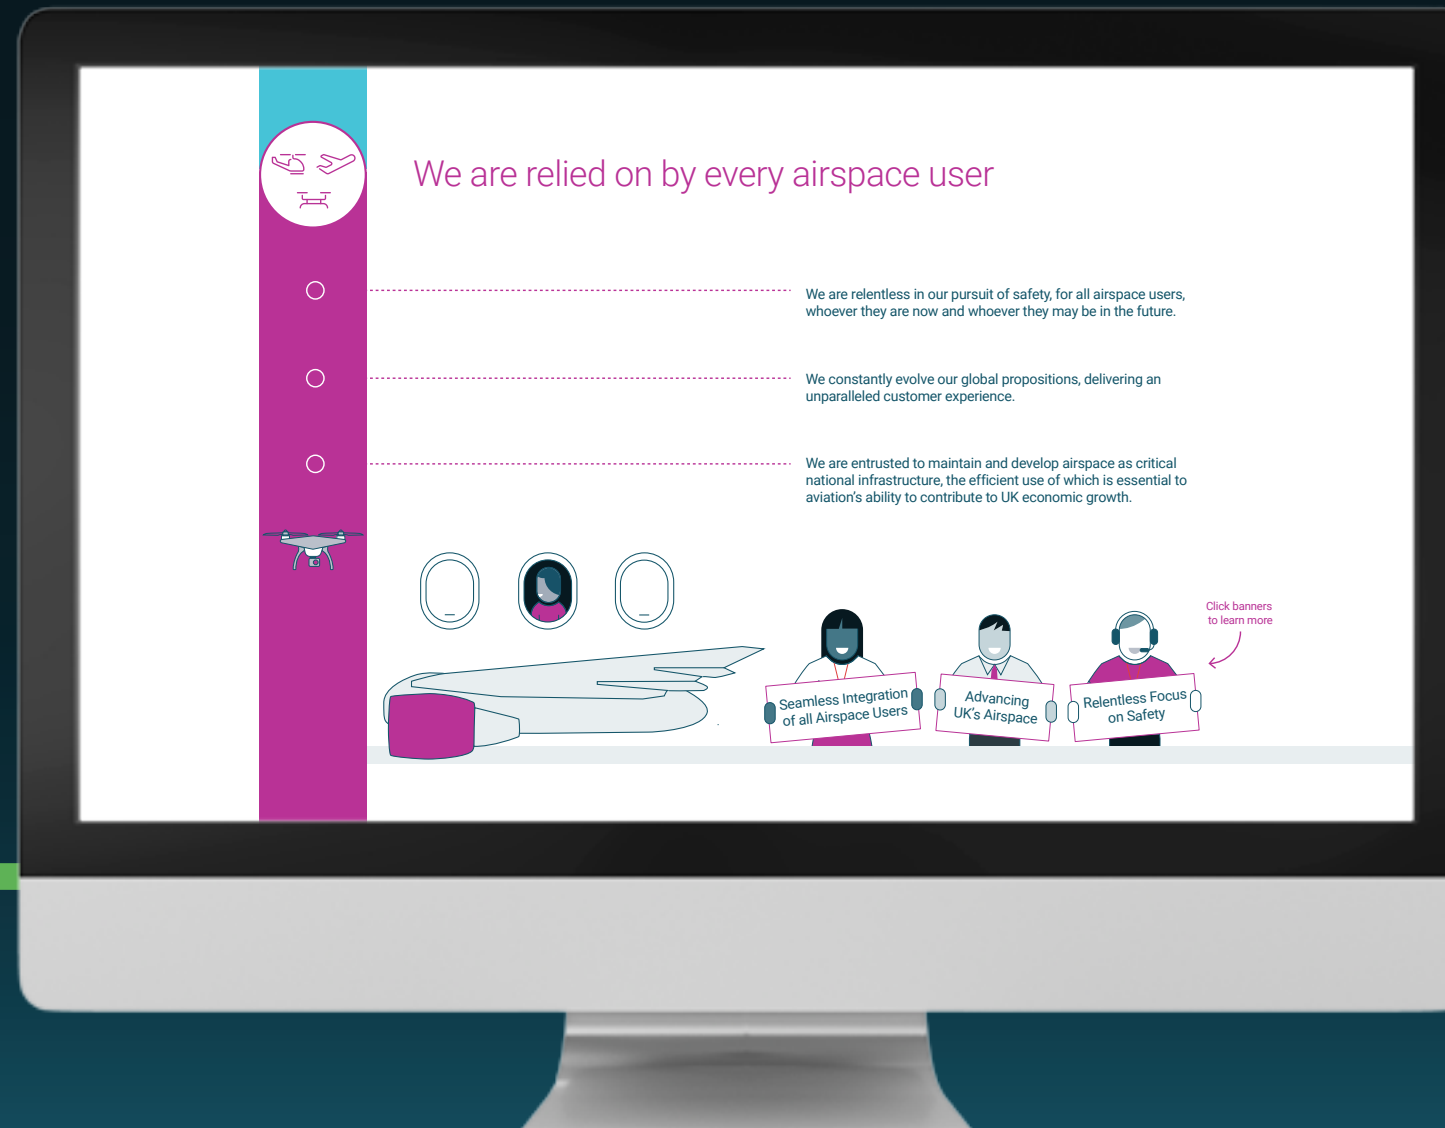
We are relied on by every airspace user

We are relentless in our pursuit of safety, for all airspace users, whoever they are now and whoever they may be in the future.

We constantly evolve our global propositions, delivering an unparalleled customer experience.

We are entrusted to maintain and develop airspace as critical national infrastructure, the efficient use of which is essential to aviation's ability to contribute to UK economic growth.

Click banners to learn more

Seamless Integration of all Airspace Users

Advancing UK's Airspace

Relentless Focus on Safety